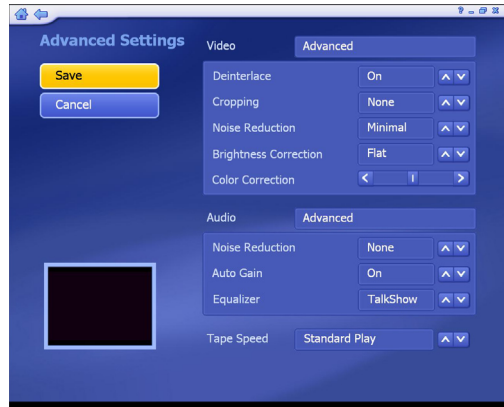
Advanced Settings

Save

Cancel

Video Advanced

| | |
|---|---|
| Deinterlace | On |
| Cropping | None |
| Noise Reduction | Minimal |
| Brightness Correction | Flat |
| Color Correction | |

Audio Advanced

| | |
|---|---|
| Noise Reduction | None |
| Auto Gain | On |
| Equalizer | TalkShow |

Tape Speed Standard Play